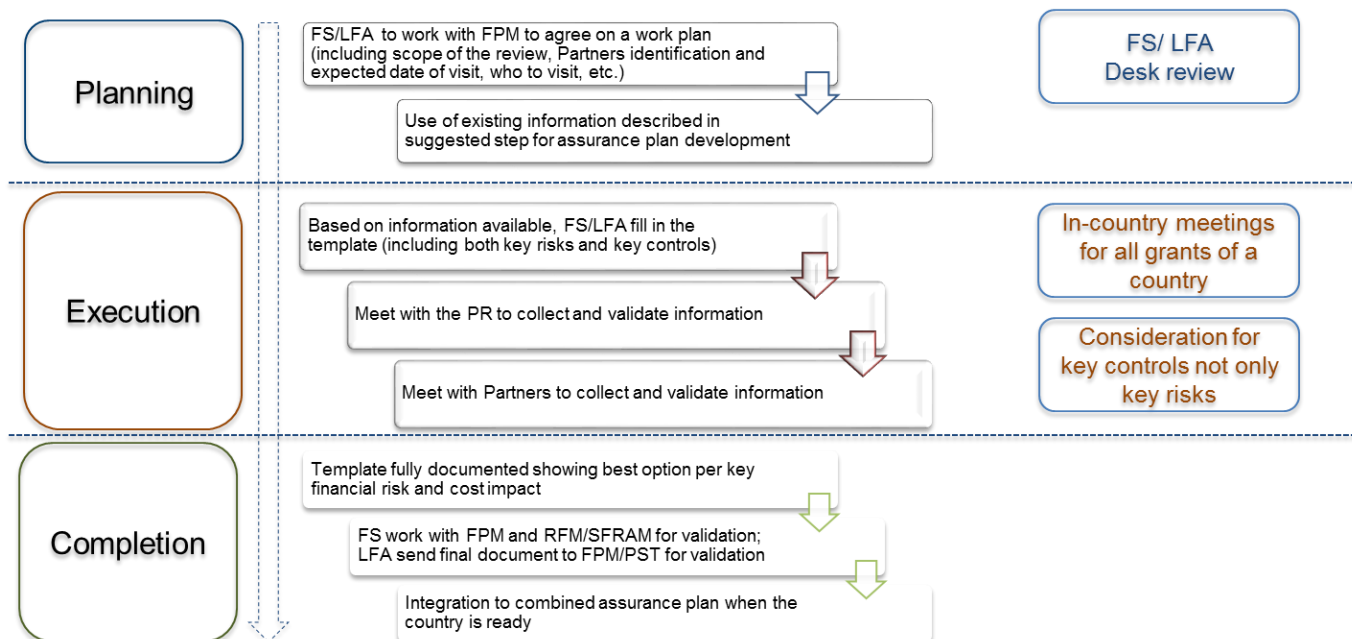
Planning

FS/LFA to work with FPM to agree on a work plan (including scope of the review, Partners identification and expected date of visit, who to visit, etc.)

Use of existing information described in suggested step for assurance plan development

FS/ LFA
Desk review

Execution

Based on information available, FS/LFA fill in the template (including both key risks and key controls)

Meet with the PR to collect and validate information

Meet with Partners to collect and validate information

In-country meetings for all grants of a country

Consideration for key controls not only key risks

Completion

Template fully documented showing best option per key financial risk and cost impact

FS work with FPM and RFM/SFRAM for validation; LFA send final document to FPM/PST for validation

Integration to combined assurance plan when the country is ready